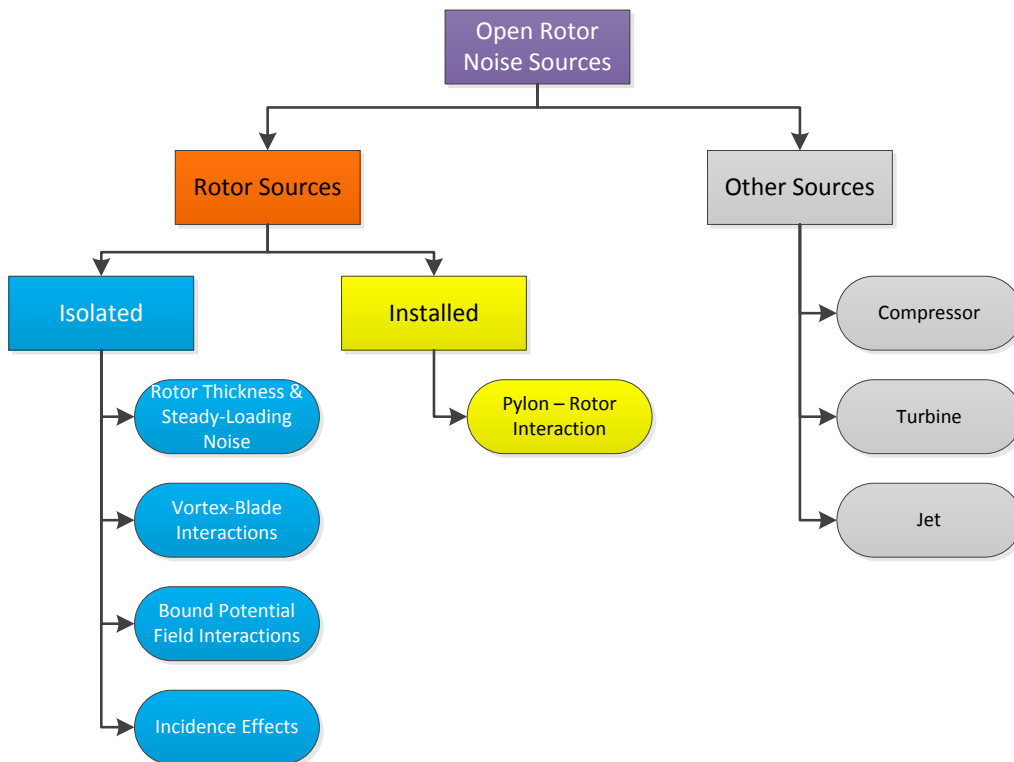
Open Rotor Noise Sources

Rotor Sources

Other Sources

Isolated

Installed

Rotor Thickness & Steady-Loading Noise

Vortex-Blade Interactions

Bound Potential Field Interactions

Incidence Effects

Pylon – Rotor Interaction

Compressor

Turbine

Jet